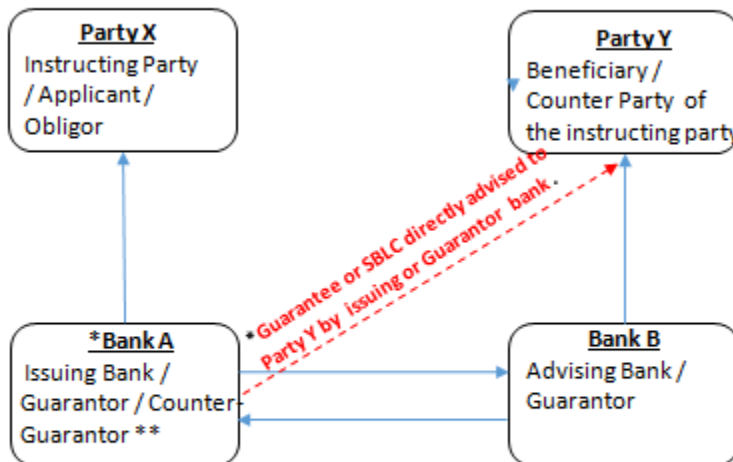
Party X
Instructing Party / Applicant / Obligor

Party Y
Beneficiary / Counter Party of the instructing party

Guarantee or SBLC directly advised to Party Y by issuing or Guarantor bank.

*Bank A
Issuing Bank / Guarantor / Counter-Guarantor **

Bank B
Advising Bank / Guarantor